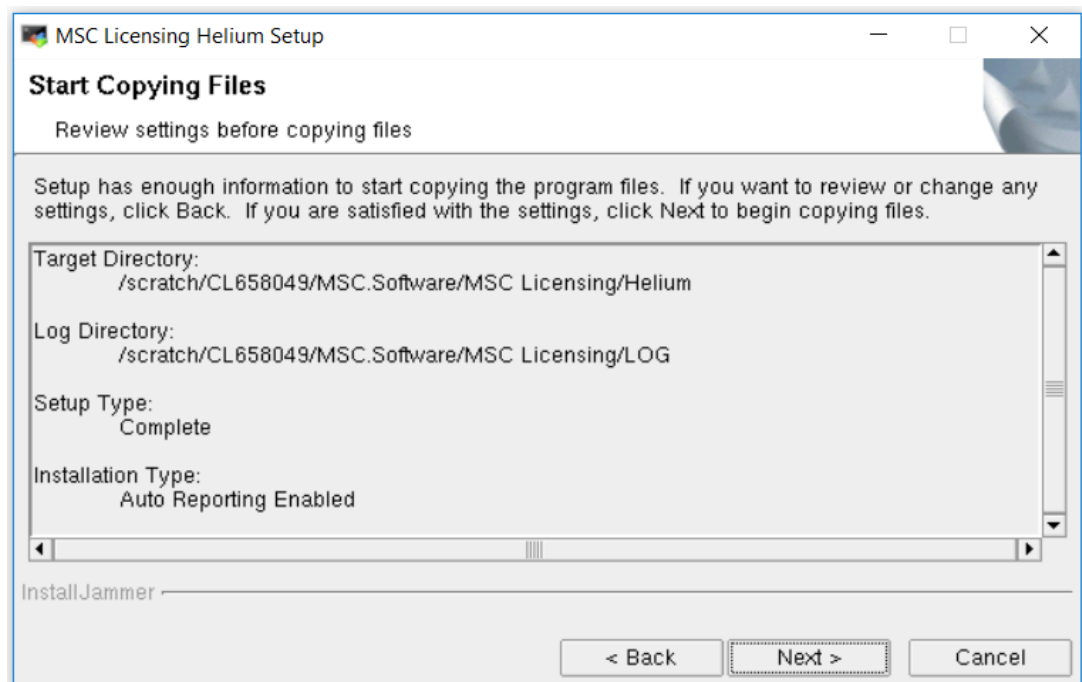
MSC Licensing Helium Setup

Start Copying Files

Review settings before copying files

Setup has enough information to start copying the program files. If you want to review or change any settings, click Back. If you are satisfied with the settings, click Next to begin copying files.

Target Directory:
/scratch/CL658049/MSC.Software/MSC Licensing/Helium

Log Directory:
/scratch/CL658049/MSC.Software/MSC Licensing/LOG

Setup Type:
Complete

Installation Type:
Auto Reporting Enabled

InstallJammer

< Back
Next >
Cancel